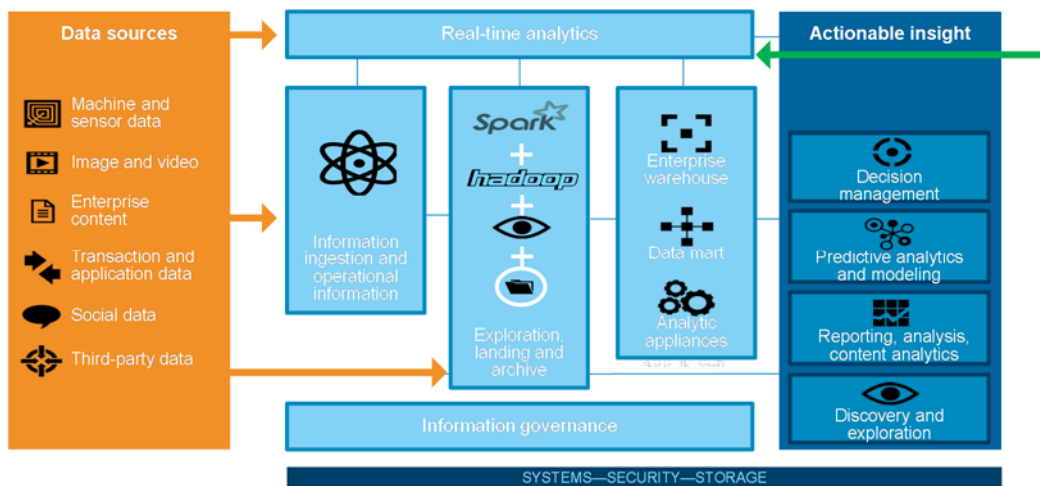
Data sources

Machine and sensor data

Image and video

Enterprise content

Transaction and application data

Social data

Third-party data

Real-time analytics

Information ingestion and operational information

Spark

+

hadoop

+

+

Exploration, landing and archive

Enterprise warehouse

Data mart

Analytic appliances

Information governance

Actionable insight

Decision management

Predictive analytics and modeling

Reporting, analysis, content analytics

Discovery and exploration

SYSTEMS—SECURITY—STORAGE